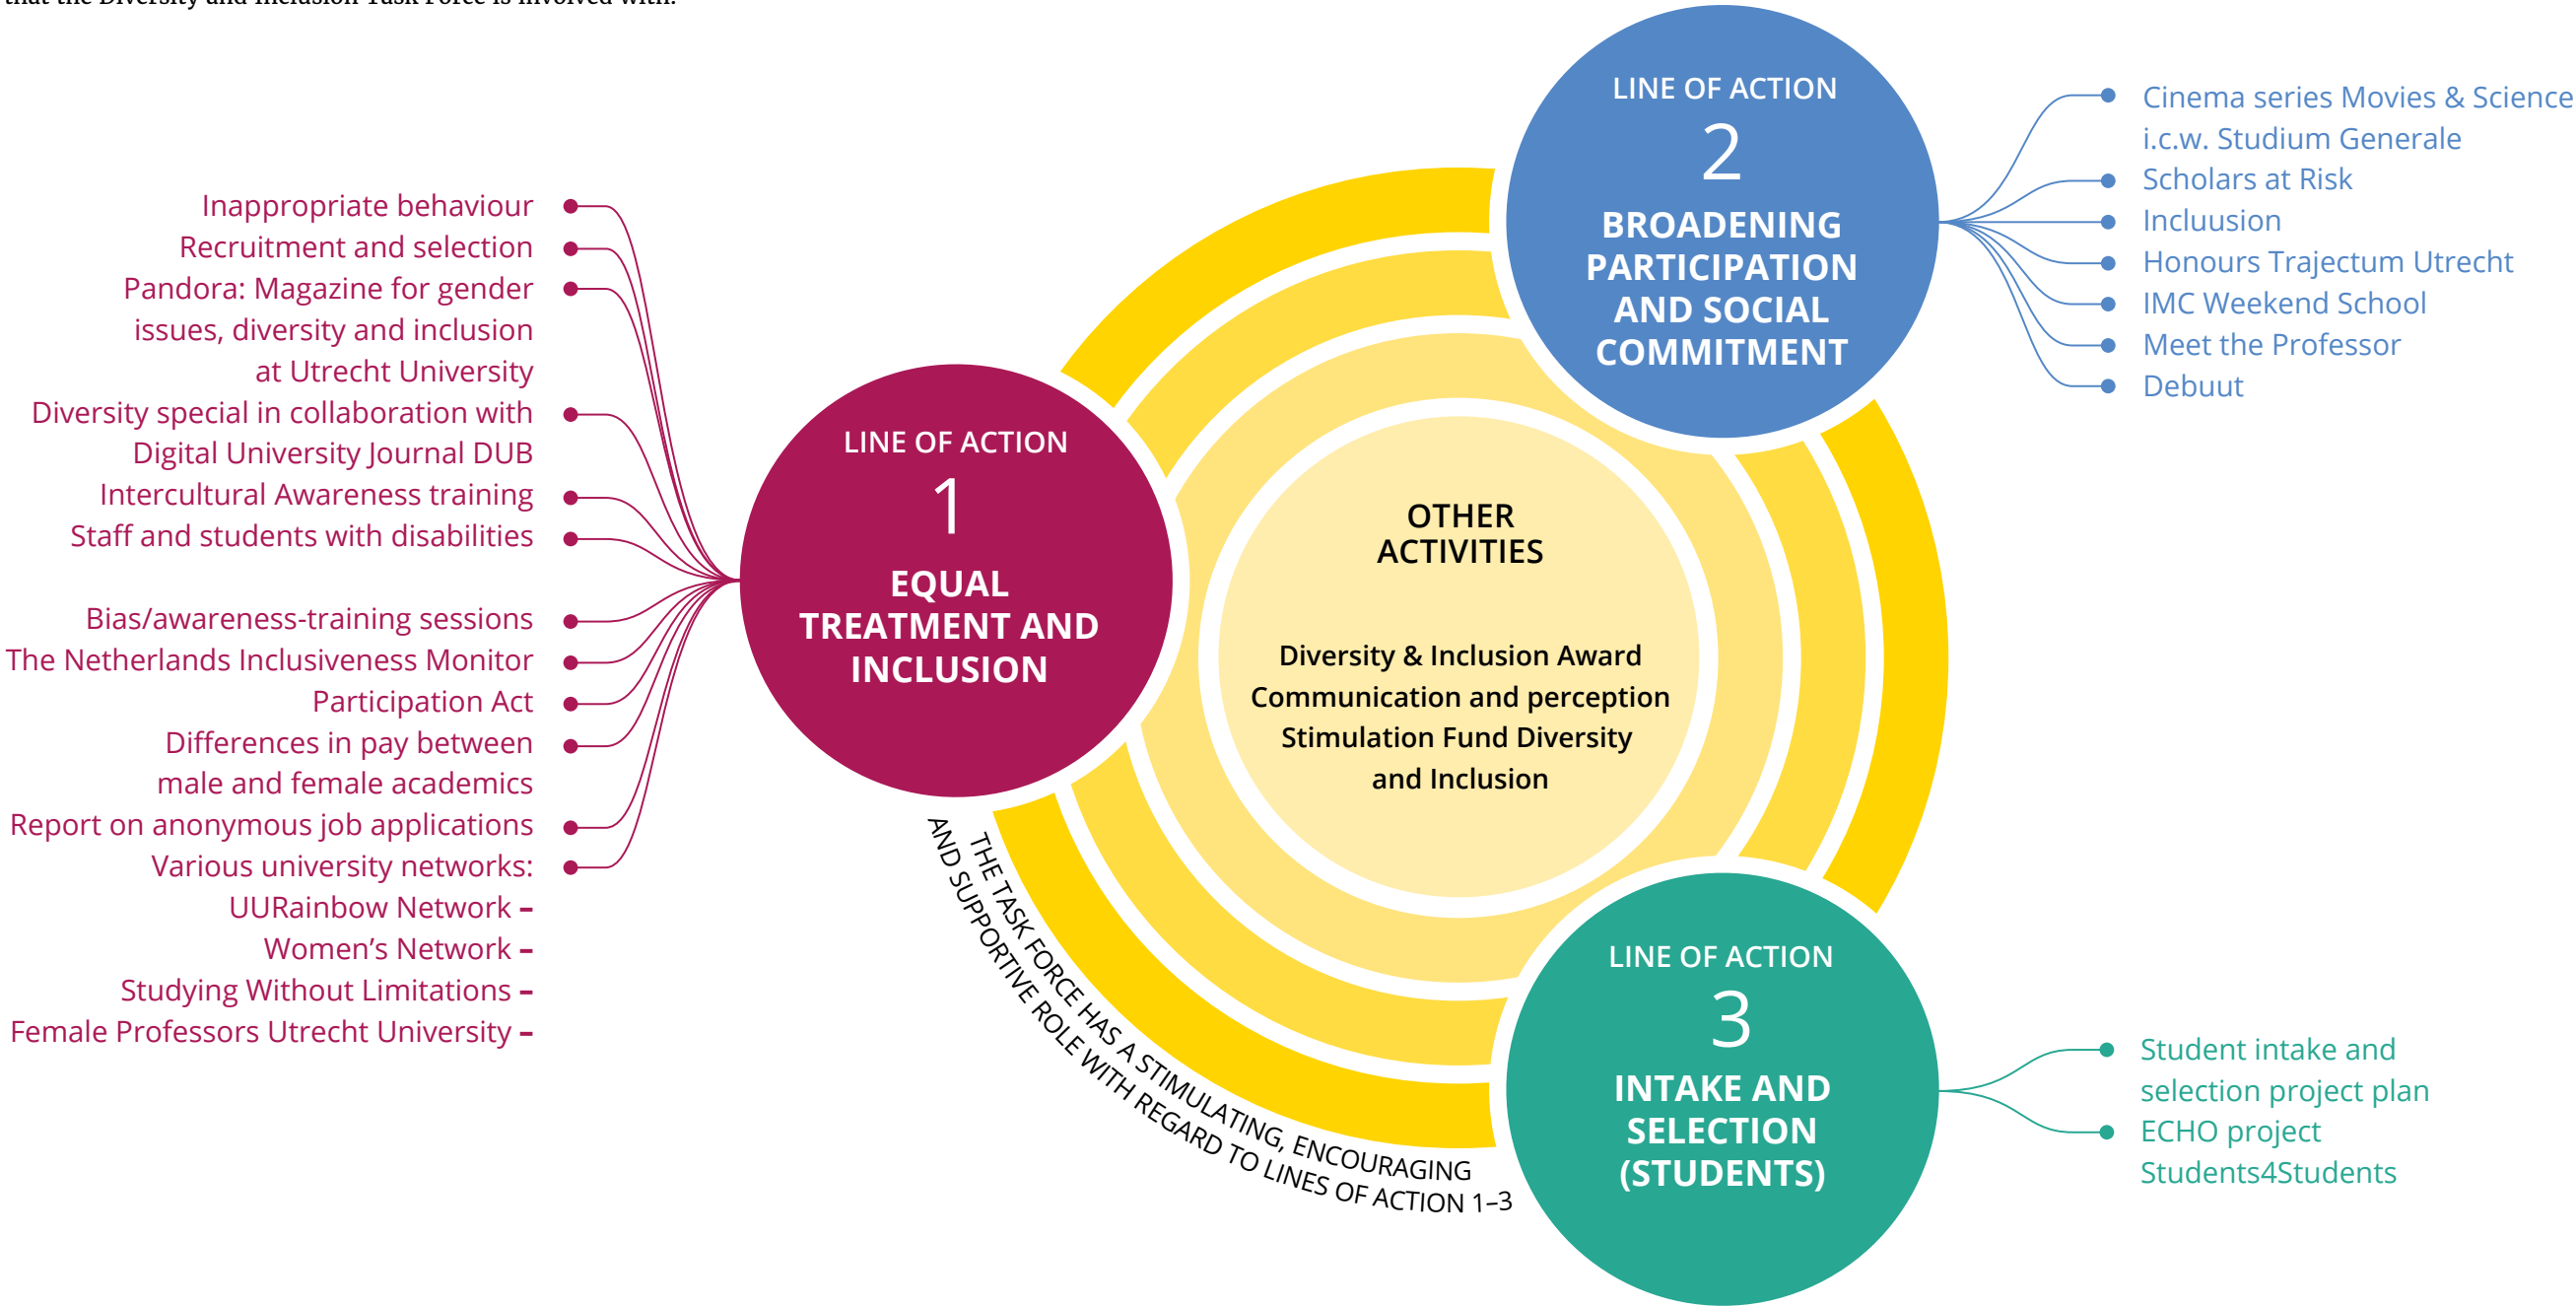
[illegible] the Diversity and Inclusion Task Force is involved with.

Inappropriate behaviour
Recruitment and selection
Pandora: Magazine for gender issues, diversity and inclusion at Utrecht University
Diversity special in collaboration with Digital University Journal DUB
Intercultural Awareness training
Staff and students with disabilities

Bias/awareness-training sessions
The Netherlands Inclusiveness Monitor
Participation Act
Differences in pay between male and female academics
Report on anonymous job applications
Various university networks:
UURainbow Network –
Women's Network –
Studying Without Limitations –
Female Professors Utrecht University –

LINE OF ACTION
1
EQUAL TREATMENT AND INCLUSION

LINE OF ACTION
2
BROADENING PARTICIPATION AND SOCIAL COMMITMENT

Cinema series Movies & Science i.c.w. Studium Generale
Scholars at Risk
Incluusion
Honours Trajectum Utrecht
IMC Weekend School
Meet the Professor
Debuut

OTHER ACTIVITIES

Diversity & Inclusion Award
Communication and perception
Stimulation Fund Diversity and Inclusion

THE TASK FORCE HAS A STIMULATING, ENCOURAGING AND SUPPORTIVE ROLE WITH REGARD TO LINES OF ACTION 1–3

LINE OF ACTION
3
INTAKE AND SELECTION (STUDENTS)

Student intake and selection project plan
ECHO project
Students4Students